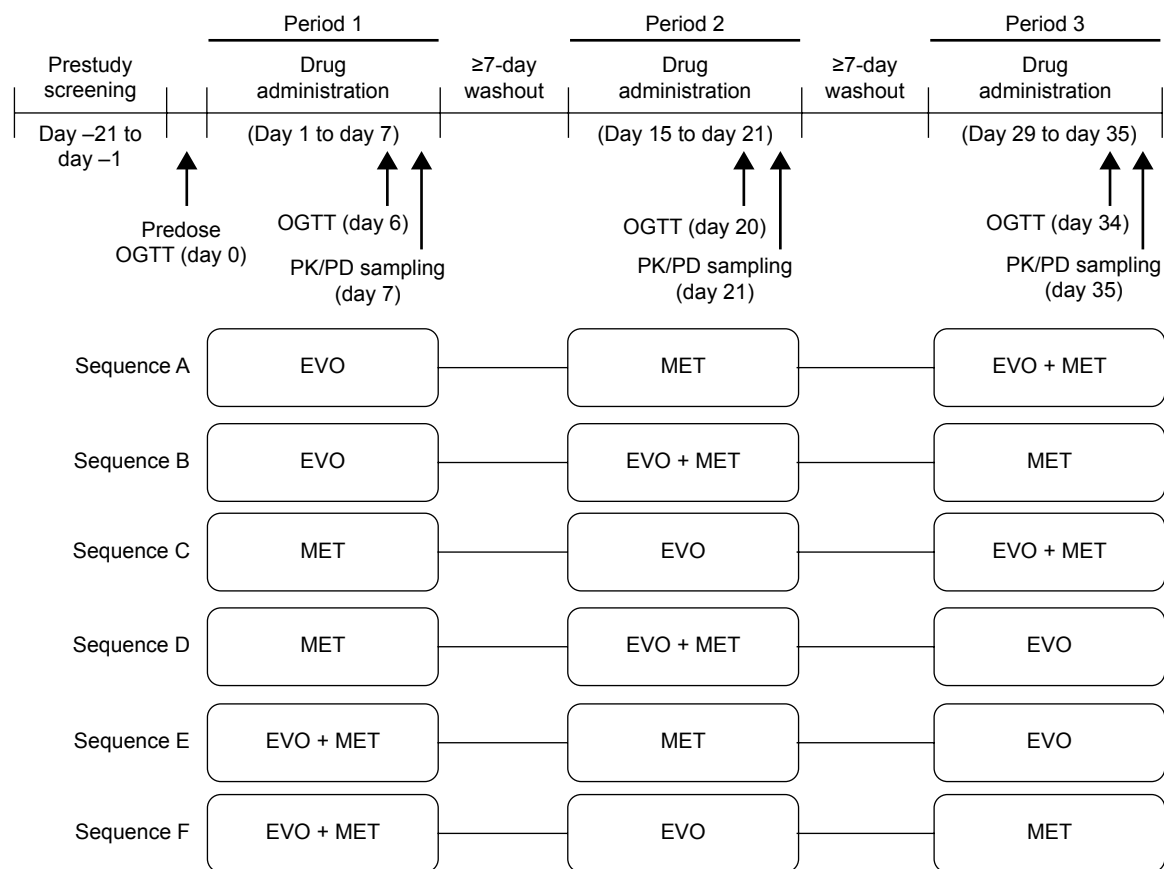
Period 1

Period 2

Period 3

Prestudy screening

Drug administration

≥7-day washout

Drug administration

≥7-day washout

Drug administration

Day –21 to day –1

(Day 1 to day 7)

(Day 15 to day 21)

(Day 29 to day 35)

Predose OGTT (day 0)

OGTT (day 6)

PK/PD sampling (day 7)

OGTT (day 20)

PK/PD sampling (day 21)

OGTT (day 34)

PK/PD sampling (day 35)

Sequence A | EVO | MET | EVO + MET

Sequence B | EVO | EVO + MET | MET

Sequence C | MET | EVO | EVO + MET

Sequence D | MET | EVO + MET | EVO

Sequence E | EVO + MET | MET | EVO

Sequence F | EVO + MET | EVO | MET